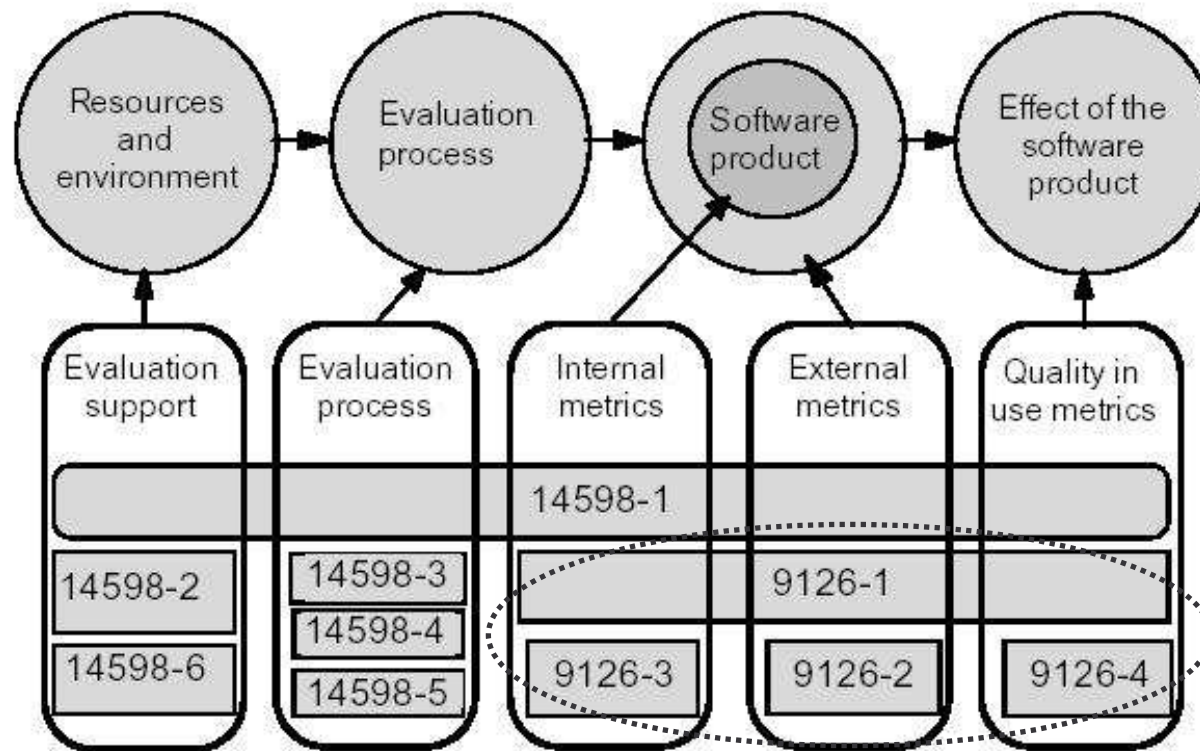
Resources and environment

Evaluation process

Software product

Effect of the software product

Evaluation support

Evaluation process

Internal metrics

External metrics

Quality in use metrics

14598-1

14598-2

14598-6

14598-3

14598-4

14598-5

9126-1

9126-3

9126-2

9126-4